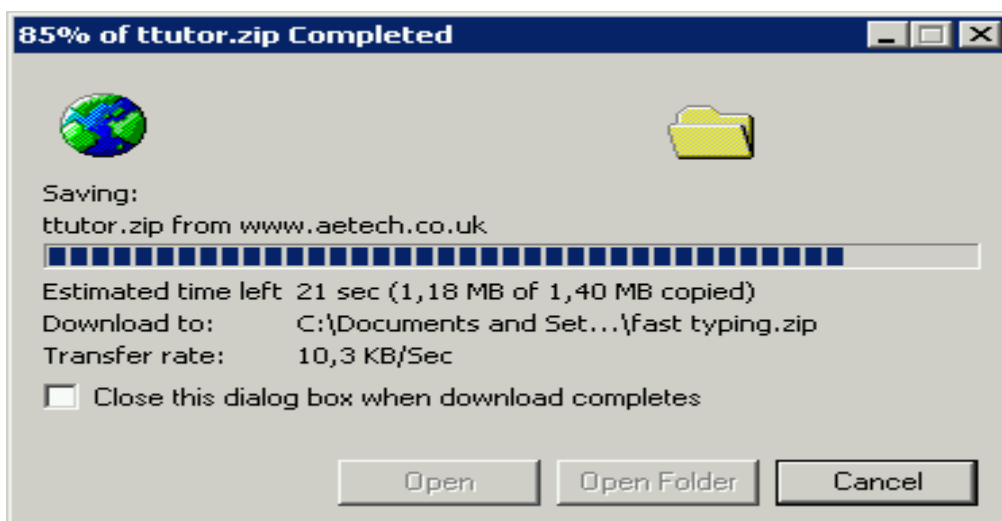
85% of ttutor.zip Completed

Saving:
ttutor.zip from www.aetech.co.uk

Estimated time left 21 sec (1,18 MB of 1,40 MB copied)
Download to: C:\Documents and Set...\fast typing.zip
Transfer rate: 10,3 KB/Sec

Close this dialog box when download completes

Open
Open Folder
Cancel